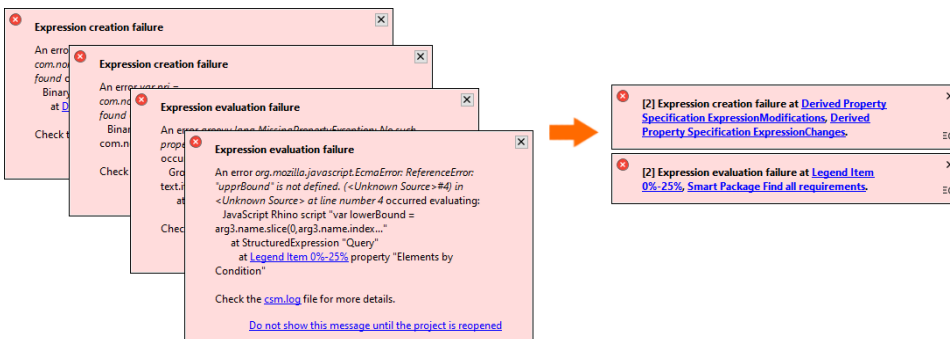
Expression creation failure

An error
com.no
found c
Binary
at D

Check t

Expression creation failure

An error var pri =
com.no
found
Binar
com.n

Check

Expression evaluation failure

An error groovy.lang.MissingPropertyException: No such
prope
occu
Gro
text.i
at

Chec

Expression evaluation failure

An error org.mozilla.javascript.EcmaError: ReferenceError: "upprBound" is not defined. (<Unknown Source>#4) in <Unknown Source> at line number 4 occurred evaluating:
JavaScript Rhino script "var lowerBound = arg3.name.slice(0,arg3.name.index..."
at StructuredExpression "Query"
at Legend Item 0%-25% property "Elements by Condition"

Check the csm.log file for more details.

Do not show this message until the project is reopened

[2] Expression creation failure at Derived Property Specification ExpressionModifications, Derived Property Specification ExpressionChanges.

[2] Expression evaluation failure at Legend Item 0%-25%, Smart Package Find all requirements.